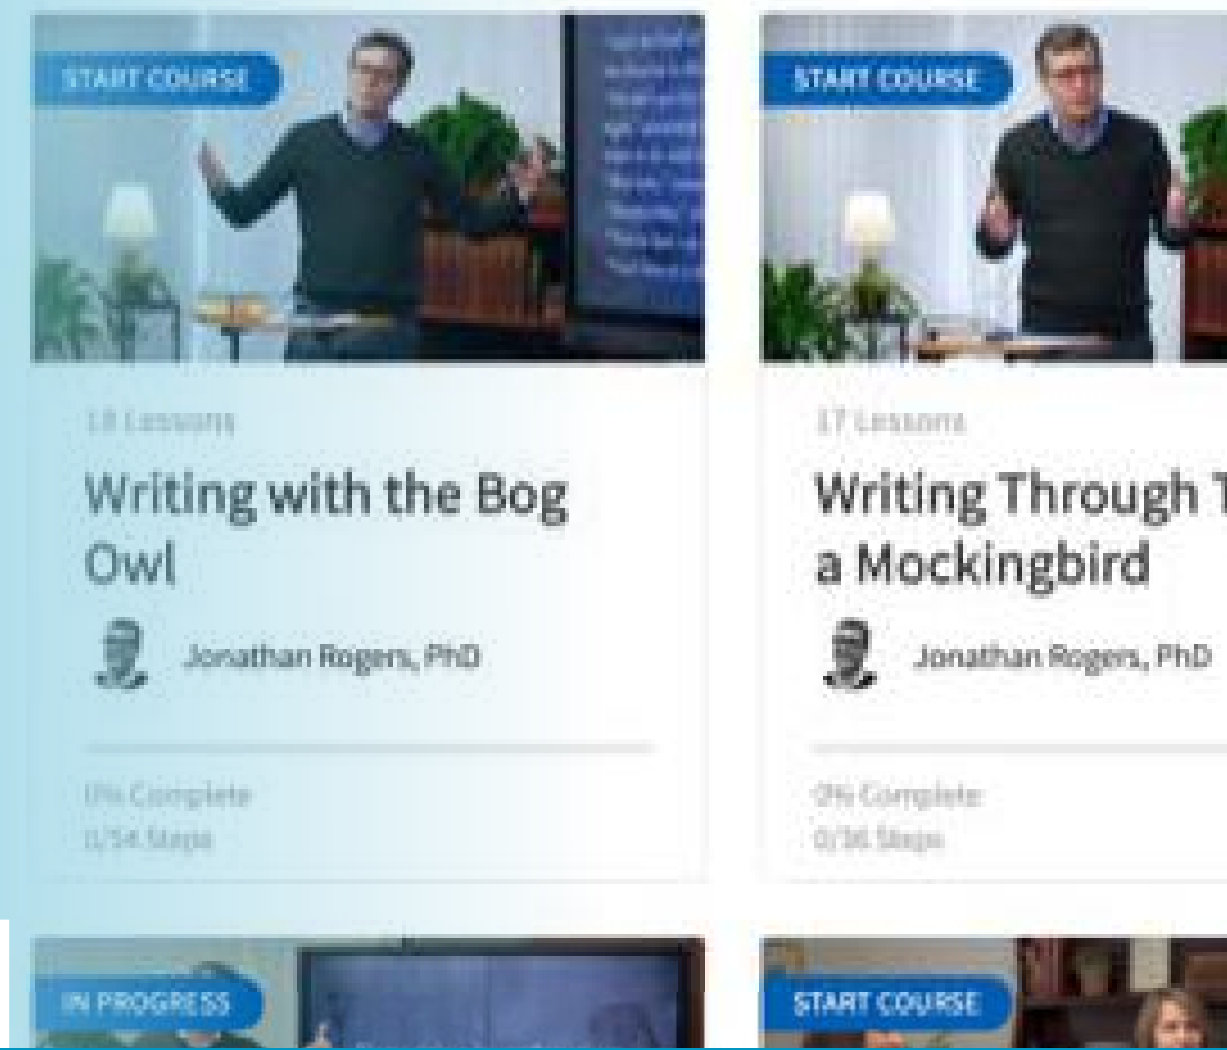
START COURSE

18 Lessons

Writing with the Bog Owl

Jonathan Rogers, PhD

0% Complete
0/54 Steps

START COURSE

17 Lessons

Writing Through T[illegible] a Mockingbird

Jonathan Rogers, PhD

0% Complete
0/36 Steps

IN PROGRESS

START COURSE